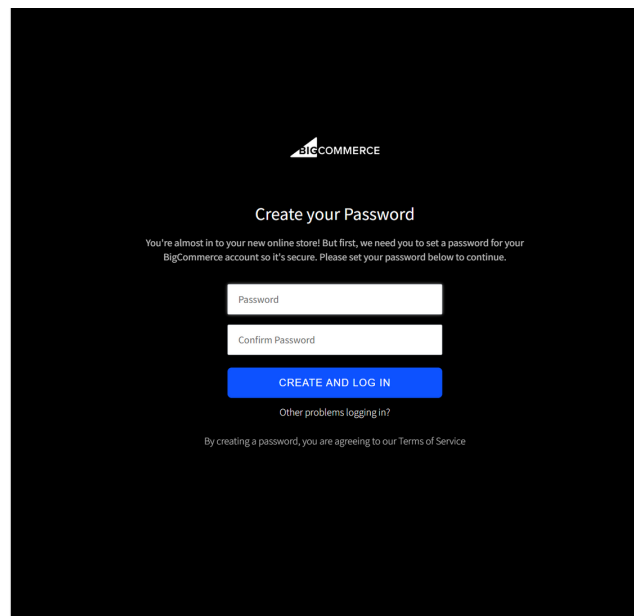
BIGCOMMERCE

Create your Password

You're almost in to your new online store! But first, we need you to set a password for your BigCommerce account so it's secure. Please set your password below to continue.

Password

Confirm Password

CREATE AND LOG IN

Other problems logging in?

By creating a password, you are agreeing to our Terms of Service